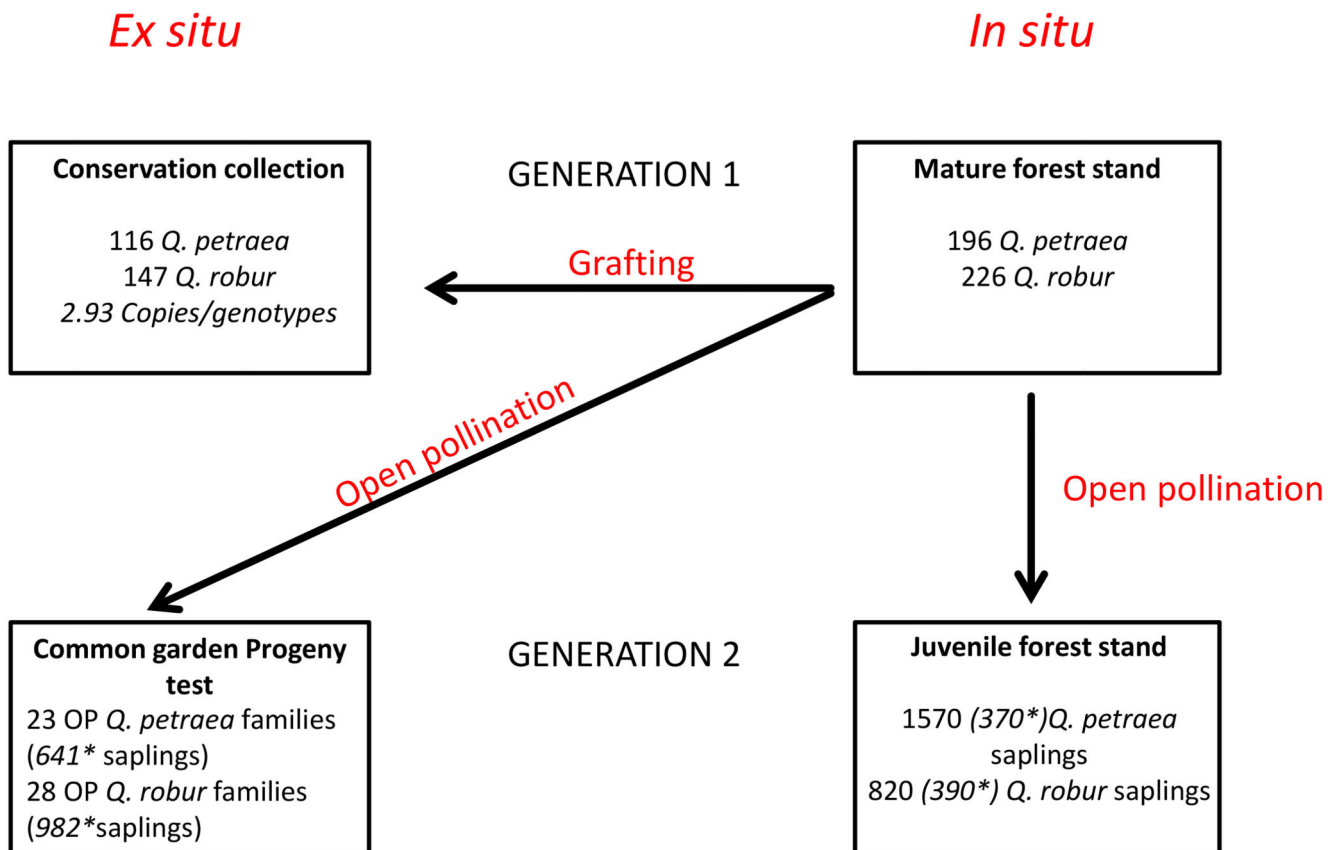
Ex situ

In situ

Conservation collection

116 Q. petraea
147 Q. robur
2.93 Copies/genotypes

GENERATION 1

Mature forest stand

196 Q. petraea
226 Q. robur

Grafting

Open pollination

Open pollination

Common garden Progeny test
23 OP Q. petraea families (641* saplings)
28 OP Q. robur families (982*saplings)

GENERATION 2

Juvenile forest stand

1570 (370*)Q. petraea saplings
820 (390*) Q. robur saplings